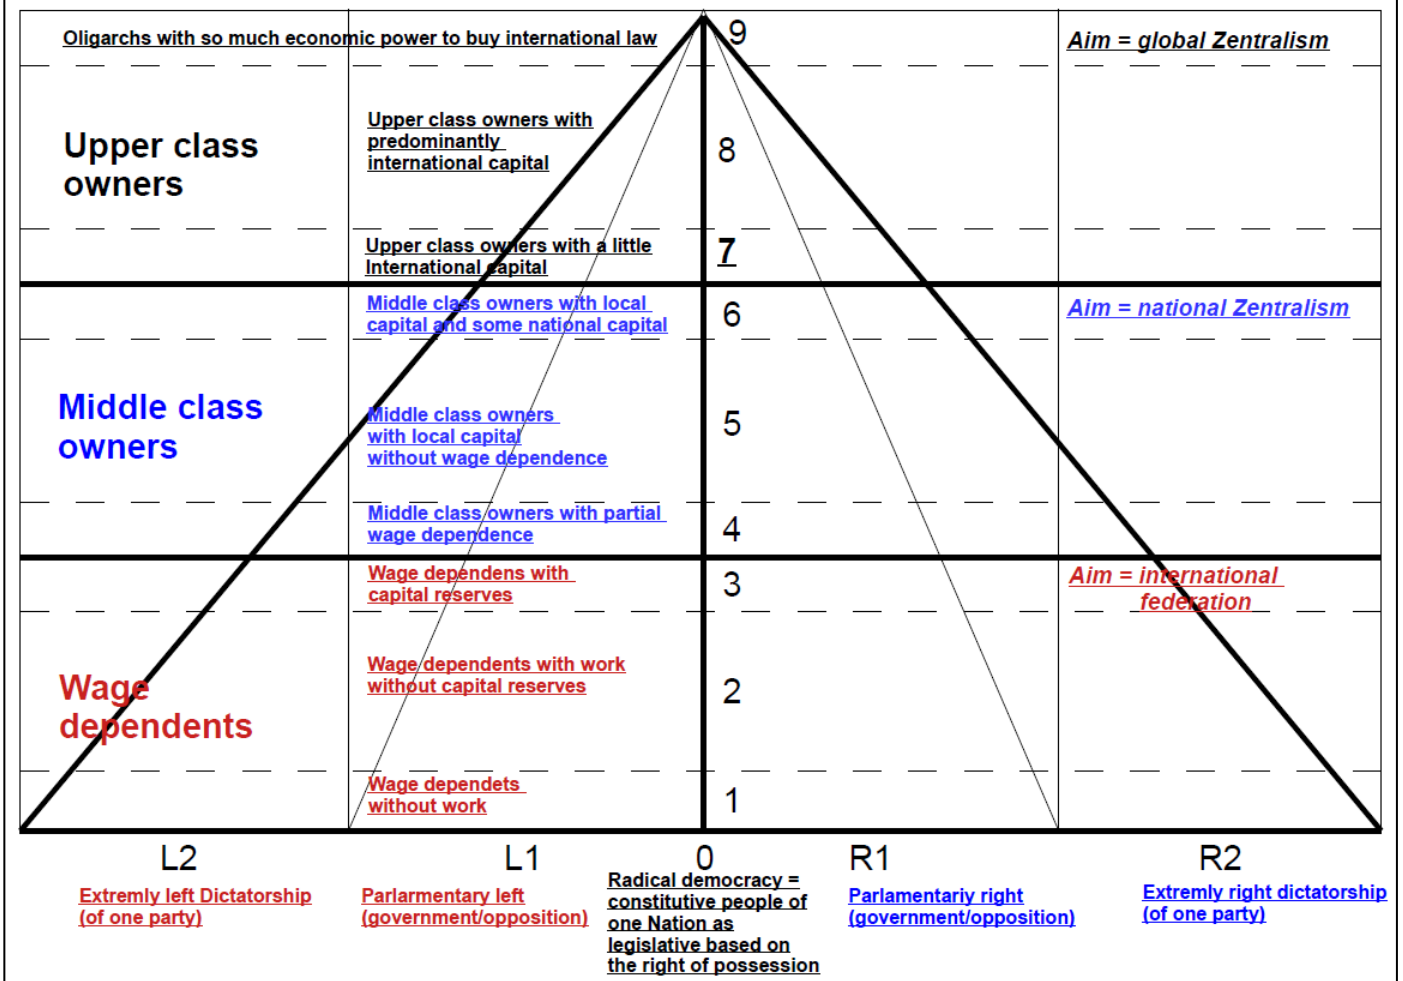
Oligarchs with so much economic power to buy international law

9

Aim = global Zentralism

Upper class owners

Upper class owners with predominantly international capital

8

Upper class owners with a little International capital

7

Middle class owners with local capital and some national capital

6

Aim = national Zentralism

Middle class owners

Middle class owners with local capital without wage dependence

5

Middle class owners with partial wage dependence

4

Wage dependens with capital reserves

3

Aim = international federation

Wage dependents

Wage dependents with work without capital reserves

2

Wage dependets without work

1

L2

Extremly left Dictatorship (of one party)

L1

Parlarmentary left (government/opposition)

0

Radical democracy = constitutive people of one Nation as legislative based on the right of possession

R1

Parlamentariy right (government/opposition)

R2

Extremly right dictatorship (of one party)